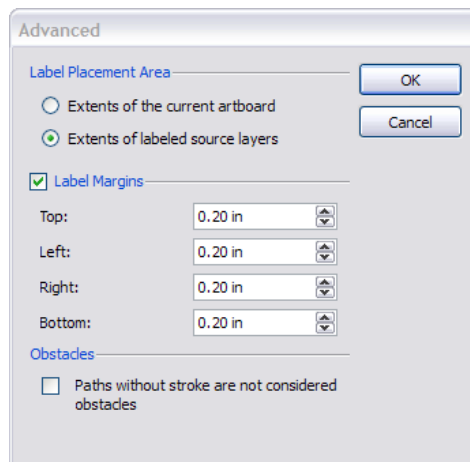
Advanced

Label Placement Area

Extents of the current artboard

Extents of labeled source layers

Label Margins

Top: 0.20 in

Left: 0.20 in

Right: 0.20 in

Bottom: 0.20 in

Obstacles

Paths without stroke are not considered obstacles

OK

Cancel